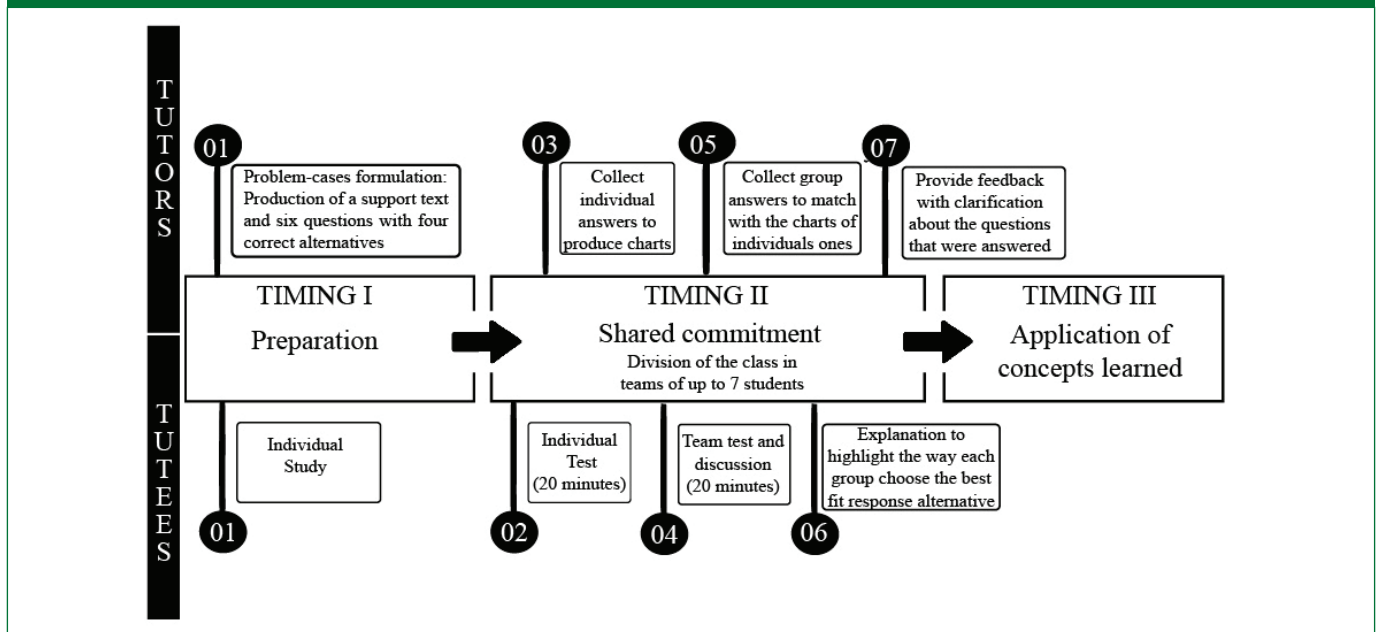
TUTORS

01
Problem-cases formulation: Production of a support text and six questions with four correct alternatives

03
Collect individual answers to produce charts

05
Collect group answers to match with the charts of individuals ones

07
Provide feedback with clarification about the questions that were answered

TIMING I
Preparation

TIMING II
Shared commitment
Division of the class in teams of up to 7 students

TIMING III
Application of concepts learned

TUTEES

Individual Study
01

Individual Test (20 minutes)
02

Team test and discussion (20 minutes)
04

Explanation to highlight the way each group choose the best fit response alternative
06